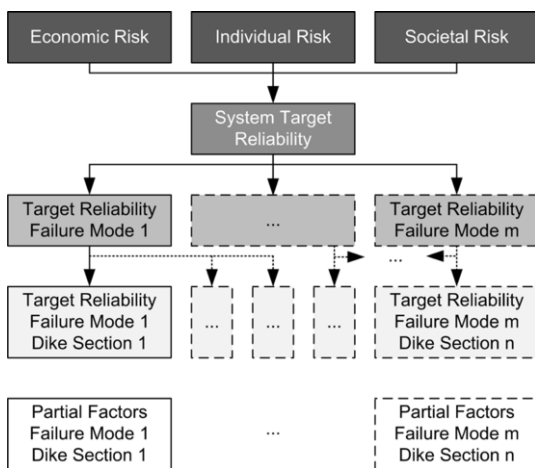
Economic Risk

Individual Risk

Societal Risk

System Target Reliability

Target Reliability Failure Mode 1

...

Target Reliability Failure Mode m

...

Target Reliability Failure Mode 1 Dike Section 1

...

...

...

Target Reliability Failure Mode m Dike Section n

Partial Factors Failure Mode 1 Dike Section 1

...

Partial Factors Failure Mode m Dike Section n